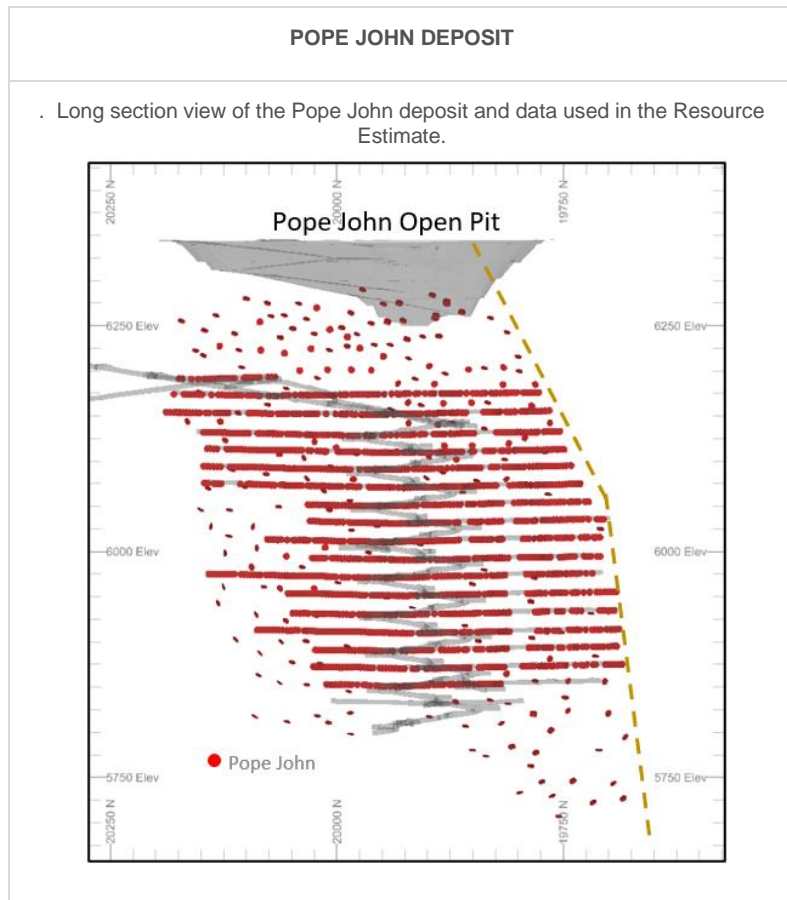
POPE JOHN DEPOSIT

. Long section view of the Pope John deposit and data used in the Resource Estimate.

20250 N
20000 N
19750 N
Pope John Open Pit
6250 Elev
6250 Elev
6000 Elev
6000 Elev
Pope John
5750 Elev
5750 Elev
20250 N
20000 N
19750 N